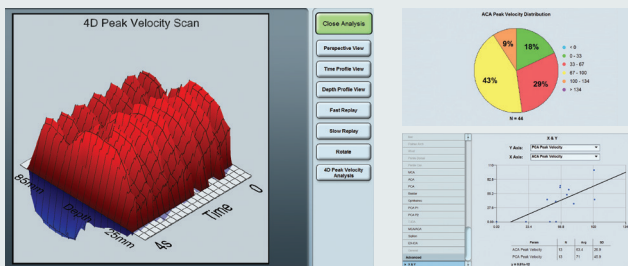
4D Peak Velocity Scan

85mm
Depth
25mm
Time
0
4s

Close Analysis
Perspective View
Time Profile View
Depth Profile View
Fast Replay
Slow Replay
Rotate
4D Peak Velocity Analysis

ACA Peak Velocity Distribution

9%
18%
29%
43%

< 0
0 - 33
33 - 67
67 - 100
100 - 134
> 134

N = 44

X & Y
Y Axis: PCA Peak Velocity
X Axis: ACA Peak Velocity

ACA
PCA

Advanced

| Param | N | Avg | SD |
|---|---|---|---|
| ACA Peak Velocity | 13 | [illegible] | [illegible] |
| PCA Peak Velocity | 13 | 71 | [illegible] |